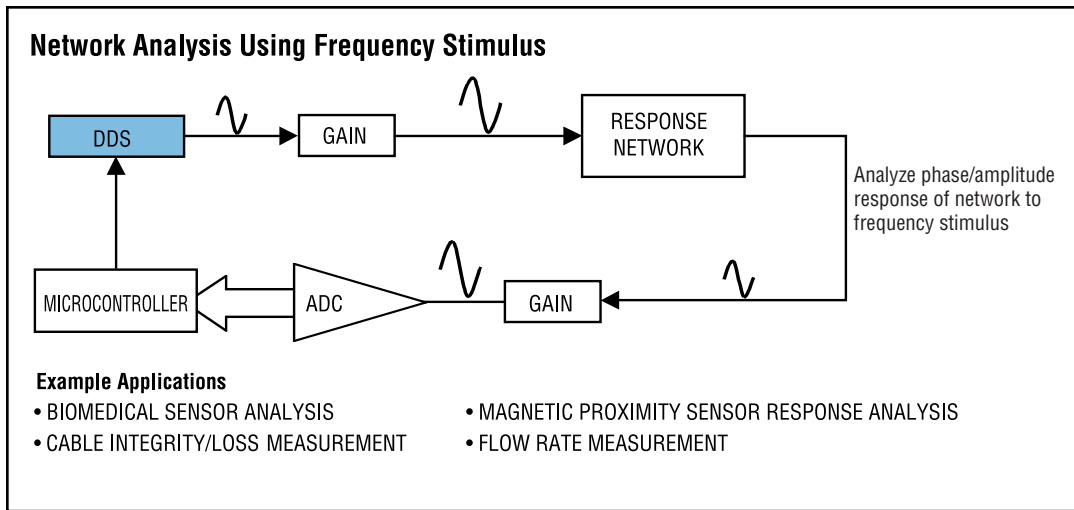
Network Analysis Using Frequency Stimulus

DDS

GAIN

RESPONSE NETWORK

Analyze phase/amplitude response of network to frequency stimulus

MICROCONTROLLER

ADC

GAIN

Example Applications
• BIOMEDICAL SENSOR ANALYSIS
• CABLE INTEGRITY/LOSS MEASUREMENT
• MAGNETIC PROXIMITY SENSOR RESPONSE ANALYSIS
• FLOW RATE MEASUREMENT